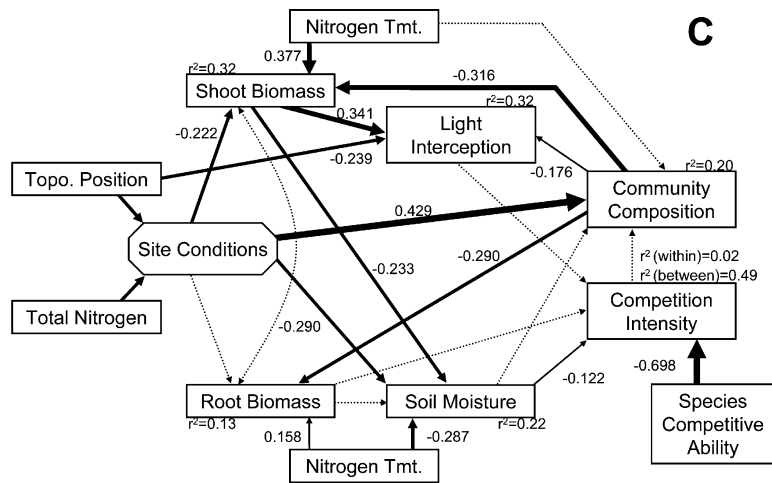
C

Nitrogen Tmt.

0.377

$r^2$=0.32

Shoot Biomass

-0.316

$r^2$=0.32

0.341

Light Interception

-0.222

-0.239

-0.176

$r^2$=0.20

Topo. Position

Community Composition

0.429

Site Conditions

-0.290

$r^2$ (within)=0.02

$r^2$ (between)=0.49

-0.233

Competition Intensity

Total Nitrogen

-0.290

-0.698

-0.122

Root Biomass

Soil Moisture

$r^2$=0.13

$r^2$=0.22

0.158

-0.287

Species Competitive Ability

Nitrogen Tmt.